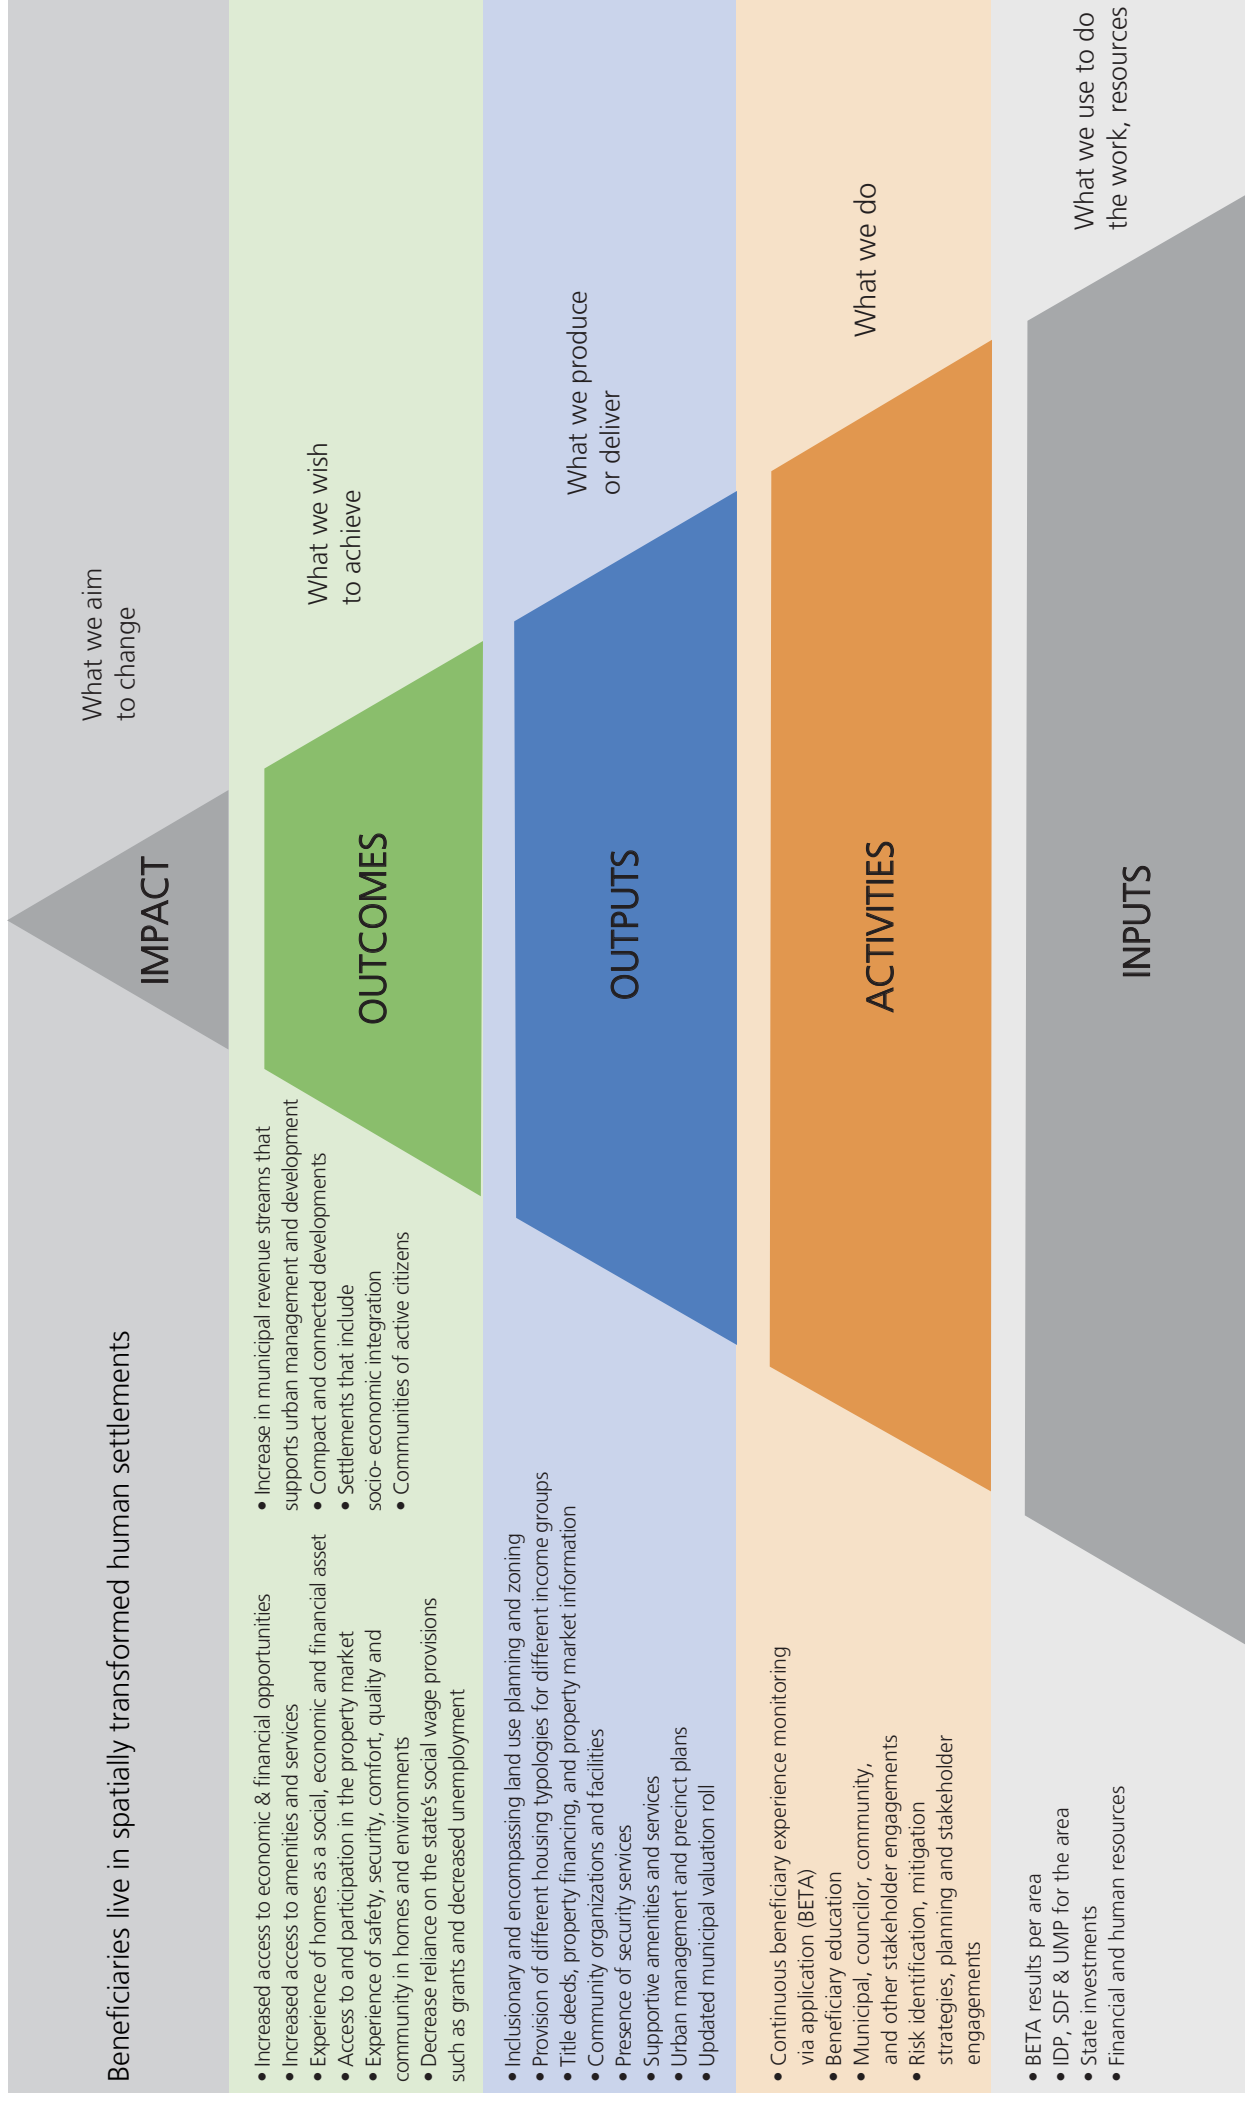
Beneficiaries live in spatially transformed human settlements

IMPACT

What we aim to change

• Increased access to economic & financial opportunities
• Increased access to amenities and services
• Experience of homes as a social, economic and financial asset
• Access to and participation in the property market
• Experience of safety, security, comfort, quality and community in homes and environments
• Decrease reliance on the state's social wage provisions such as grants and decreased unemployment

• Increase in municipal revenue streams that supports urban management and development
• Compact and connected developments
• Settlements that include socio- economic integration
• Communities of active citizens

OUTCOMES

What we wish to achieve

• Inclusionary and encompassing land use planning and zoning
• Provision of different housing typologies for different income groups
• Title deeds, property financing, and property market information
• Community organizations and facilities
• Presence of security services
• Supportive amenities and services
• Urban management and precinct plans
• Updated municipal valuation roll

OUTPUTS

What we produce or deliver

• Continuous beneficiary experience monitoring via application (BETA)
• Beneficiary education
• Municipal, councilor, community, and other stakeholder engagements
• Risk identification, mitigation strategies, planning and stakeholder engagements

ACTIVITIES

What we do

• BETA results per area
• IDP, SDF & UMP for the area
• State investments
• Financial and human resources

INPUTS

What we use to do the work, resources